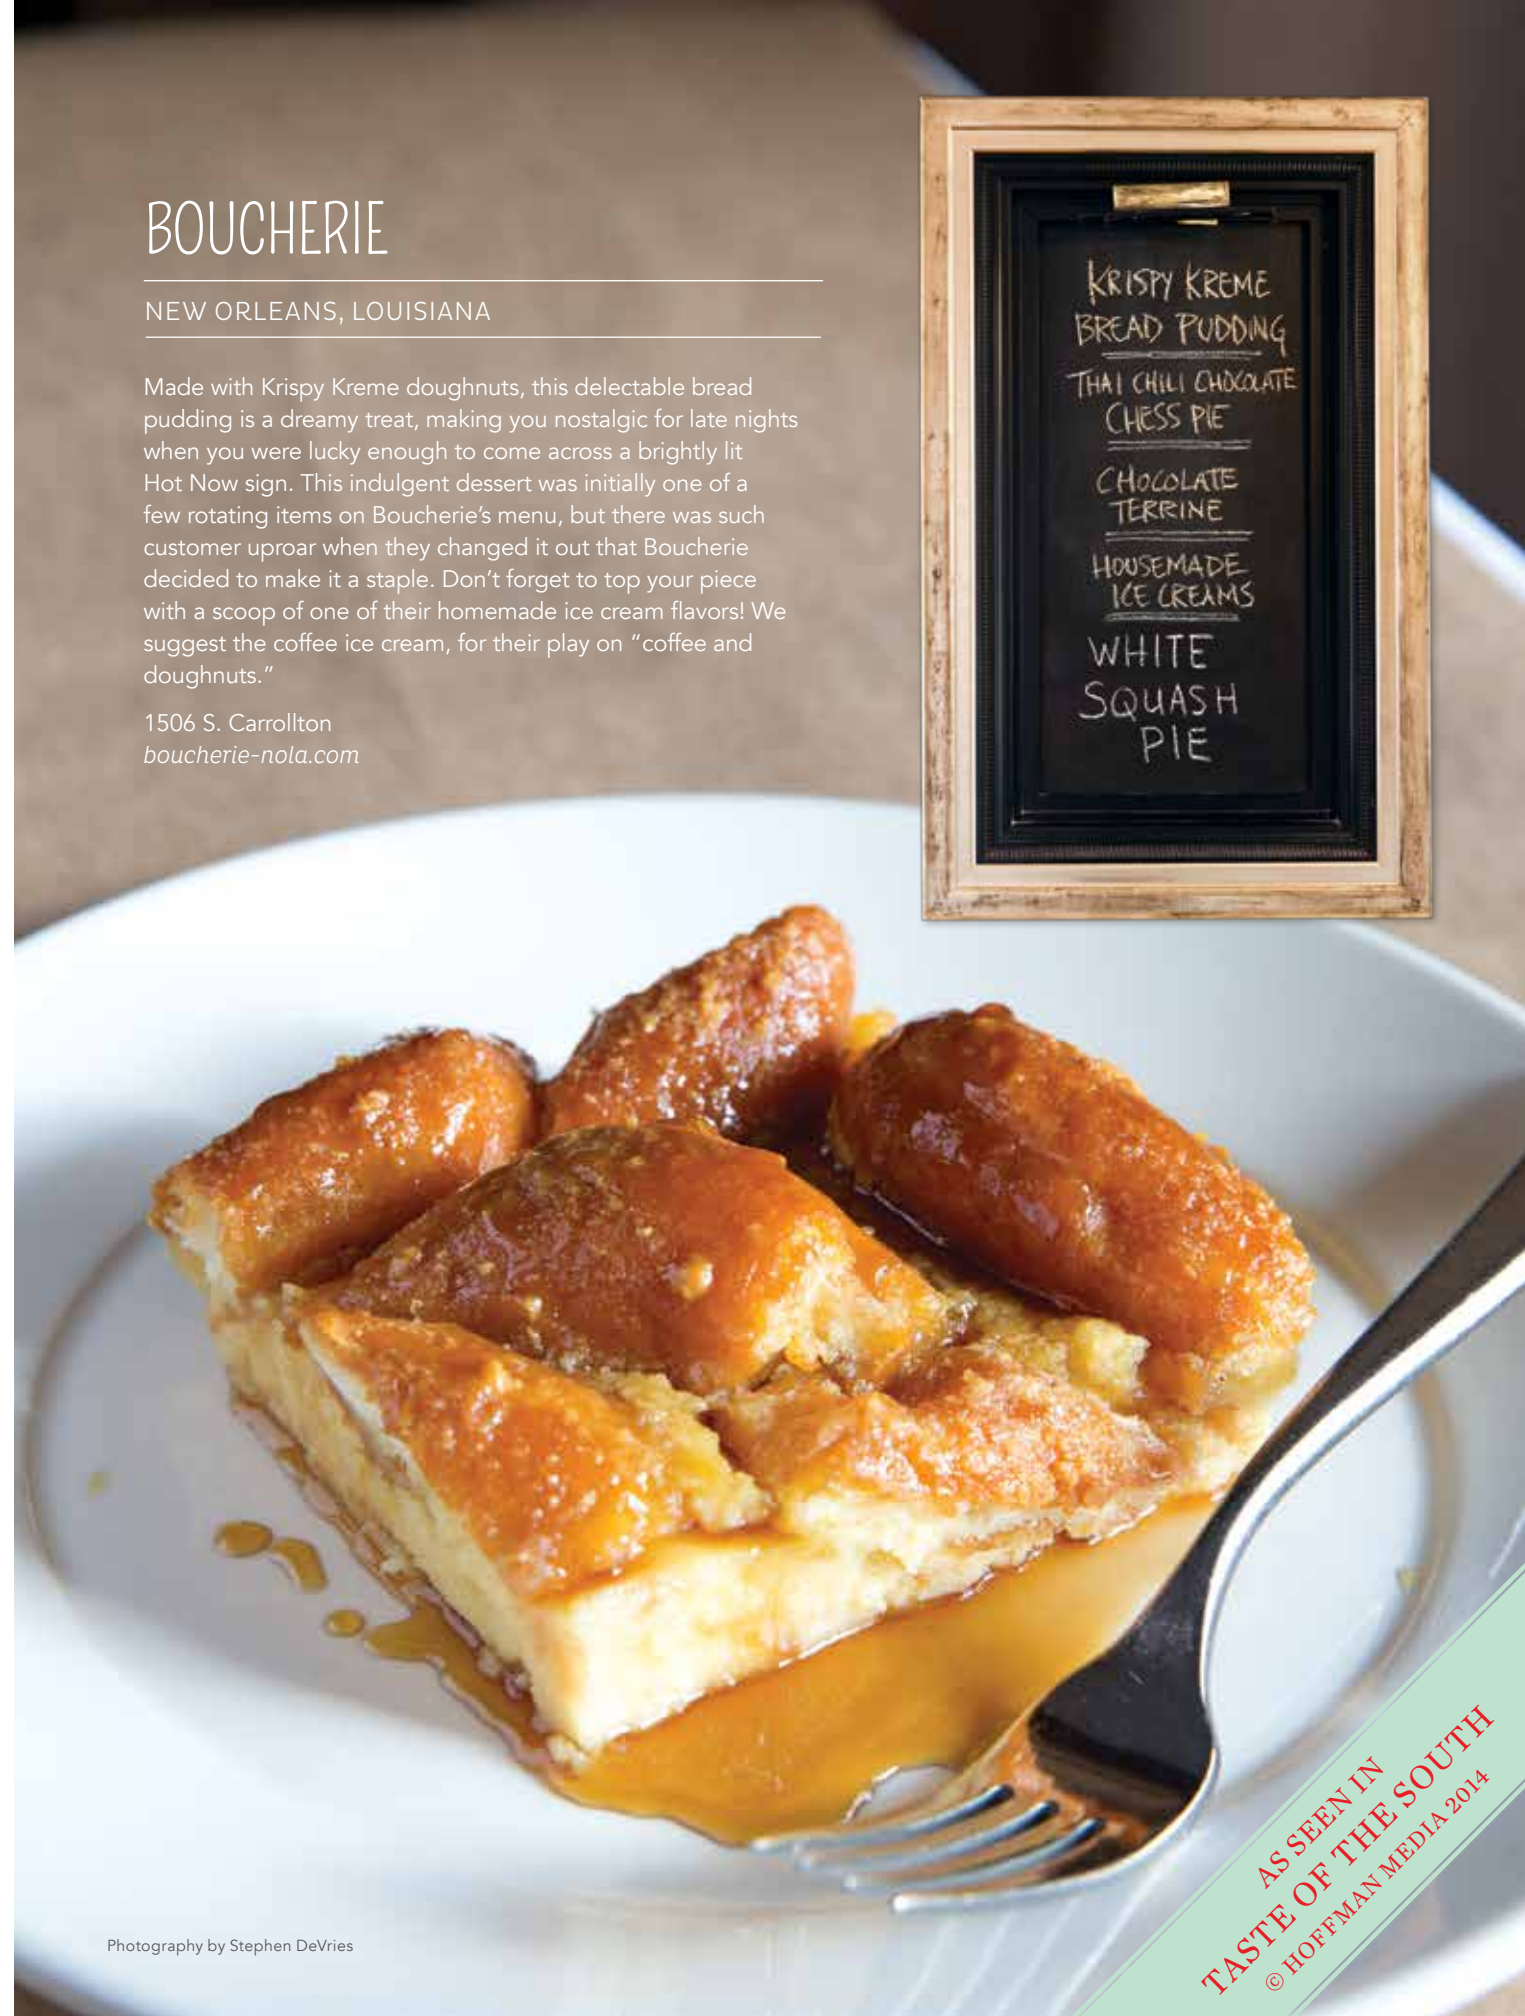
BOUCHERIE

NEW ORLEANS, LOUISIANA

Made with Krispy Kreme doughnuts, this delectable bread pudding is a dreamy treat, making you nostalgic for late nights when you were lucky enough to come across a brightly lit Hot Now sign. This indulgent dessert was initially one of a few rotating items on Boucherie's menu, but there was such customer uproar when they changed it out that Boucherie decided to make it a staple. Don't forget to top your piece with a scoop of one of their homemade ice cream flavors! We suggest the coffee ice cream, for their play on "coffee and doughnuts."

1506 S. Carrollton
boucherie-nola.com

KRISPY KREME BREAD PUDDING
THAI CHILI CHOCOLATE CHESS PIE
CHOCOLATE TERRINE
HOUSEMADE ICE CREAMS
WHITE SQUASH PIE

AS SEEN IN
TASTE OF THE SOUTH
© HOFFMAN MEDIA 2014

Photography by Stephen DeVries